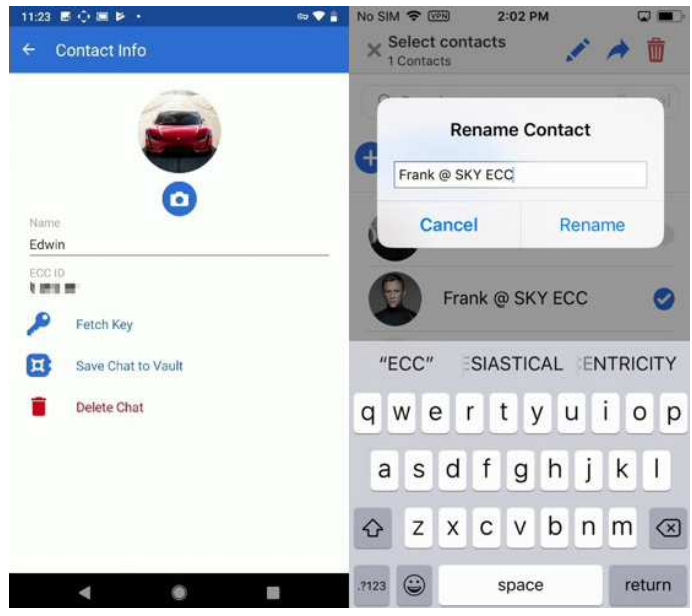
11:23

Contact Info

Name
Edwin

ECC ID
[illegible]

Fetch Key

Save Chat to Vault

Delete Chat

No SIM VPN 2:02 PM

Select contacts
1 Contacts

Rename Contact

Frank @ SKY ECC

Cancel Rename

Frank @ SKY ECC

"ECC" SIASTICAL ENTRICITY

q w e r t y u i o p
a s d f g h j k l
z x c v b n m
.?123 space return